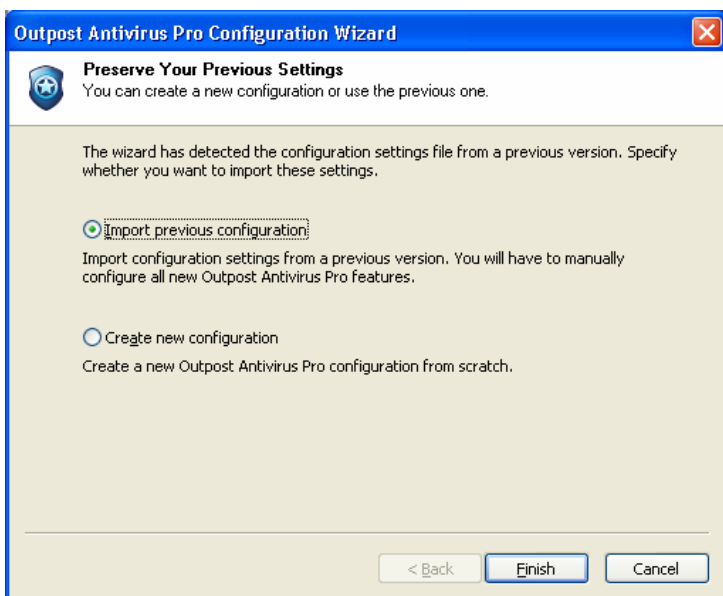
Outpost Antivirus Pro Configuration Wizard

Preserve Your Previous Settings
You can create a new configuration or use the previous one.

The wizard has detected the configuration settings file from a previous version. Specify whether you want to import these settings.

Import previous configuration

Import configuration settings from a previous version. You will have to manually configure all new Outpost Antivirus Pro features.

Create new configuration

Create a new Outpost Antivirus Pro configuration from scratch.

< Back Finish Cancel